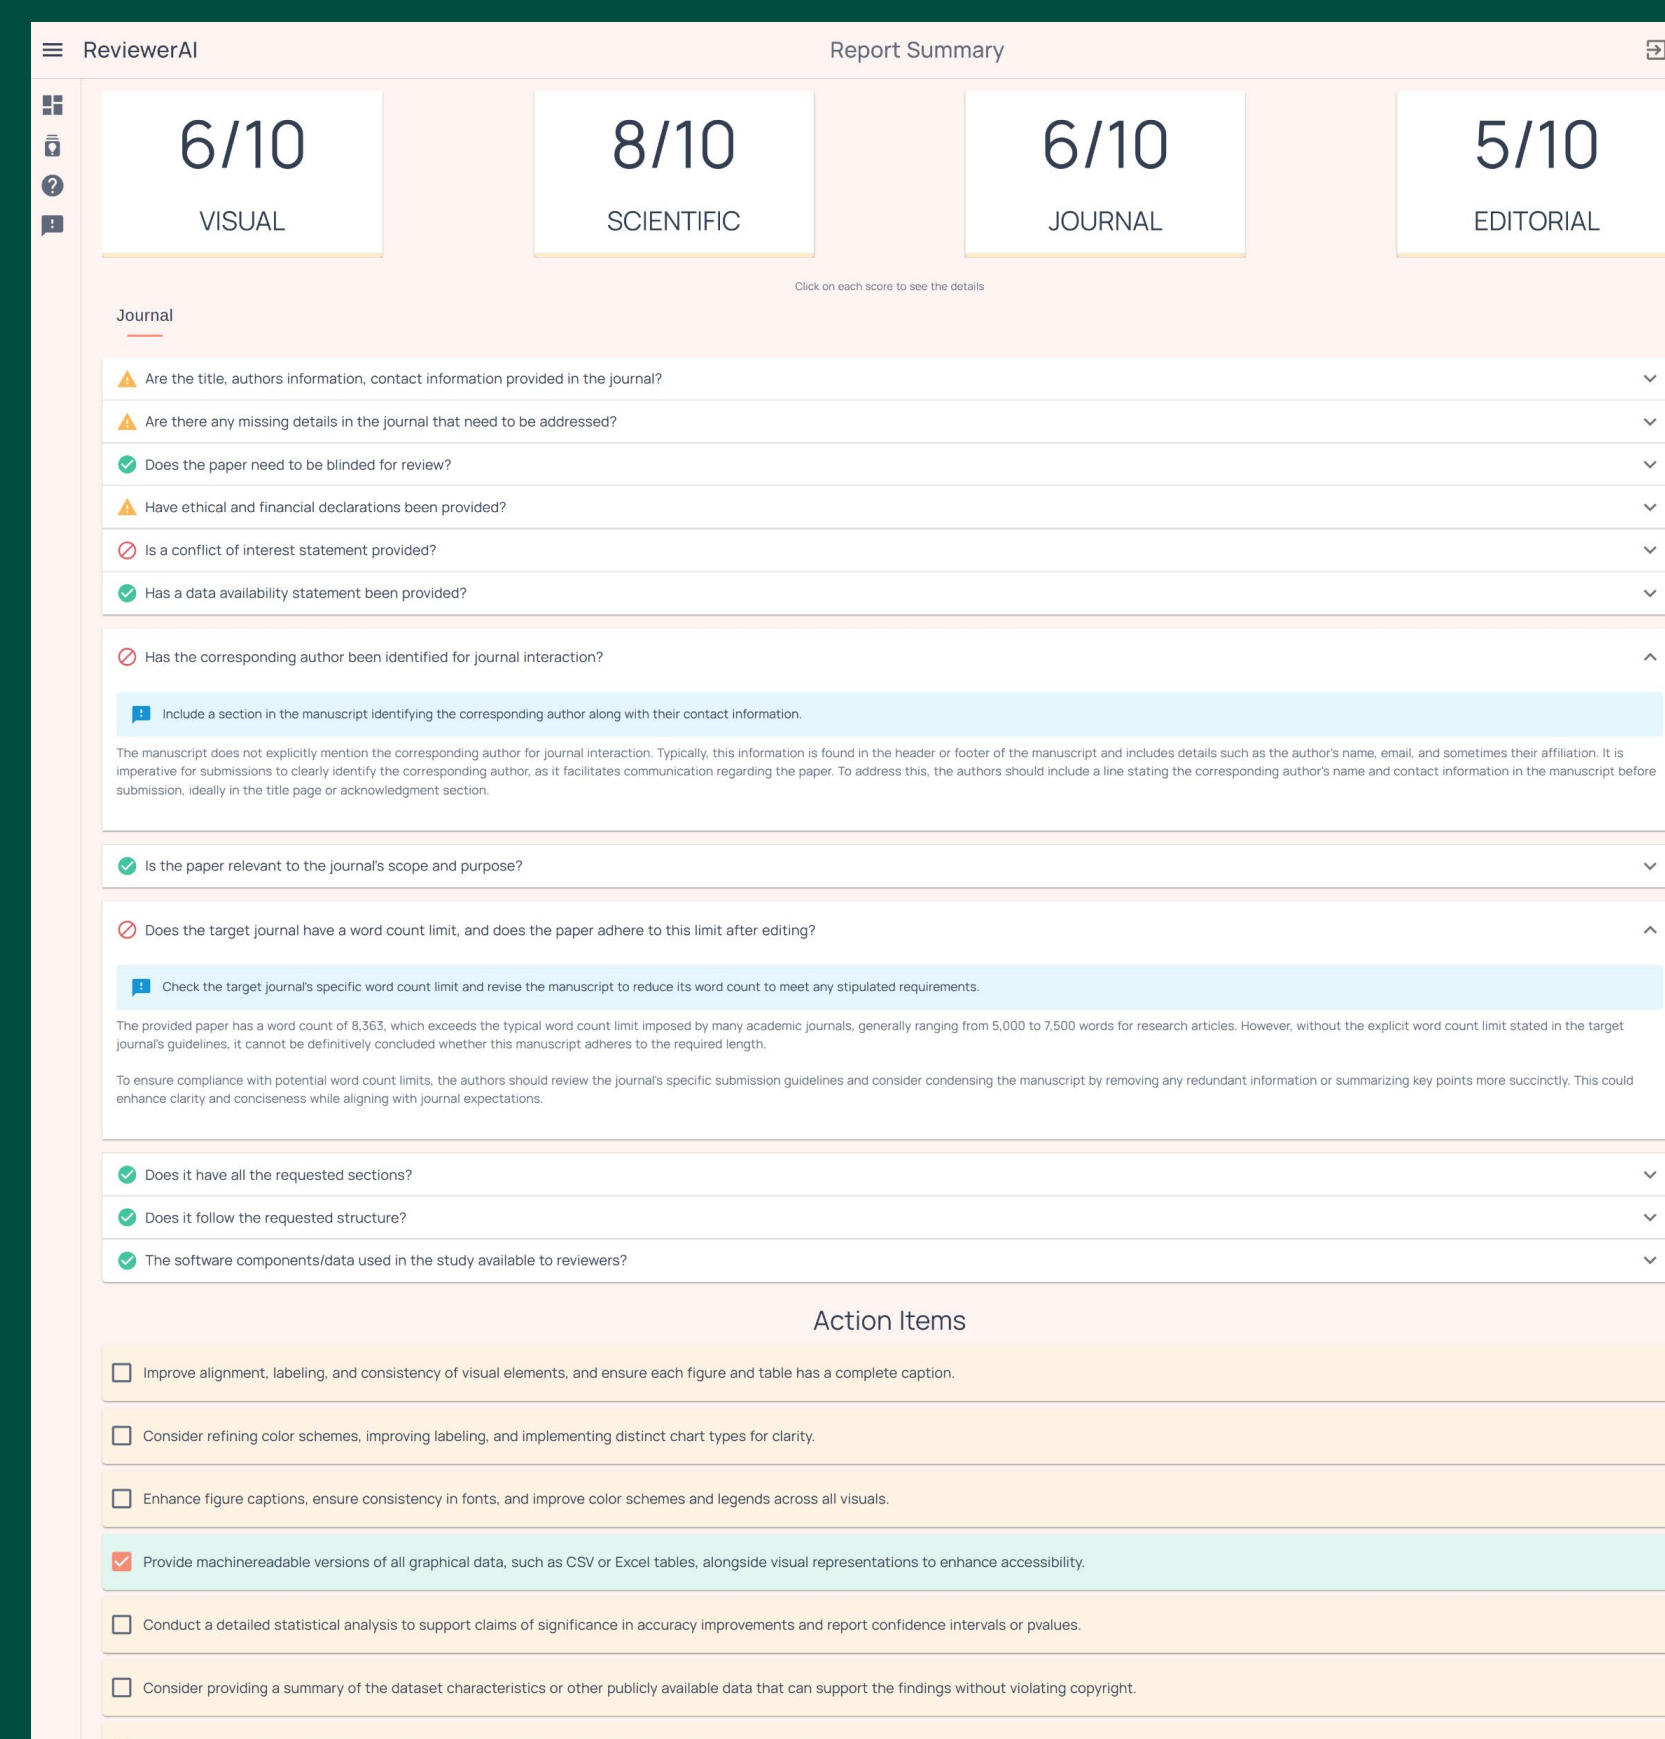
ReviewerAI

Report Summary

6/10
VISUAL

8/10
SCIENTIFIC

6/10
JOURNAL

5/10
EDITORIAL

Click on each score to see the details

Journal

Are the title, authors information, contact information provided in the journal?

Are there any missing details in the journal that need to be addressed?

Does the paper need to be blinded for review?

Have ethical and financial declarations been provided?

Is a conflict of interest statement provided?

Has a data availability statement been provided?

Has the corresponding author been identified for journal interaction?

Include a section in the manuscript identifying the corresponding author along with their contact information.

The manuscript does not explicitly mention the corresponding author for journal interaction. Typically, this information is found in the header or footer of the manuscript and includes details such as the author's name, email, and sometimes their affiliation. It is imperative for submissions to clearly identify the corresponding author, as it facilitates communication regarding the paper. To address this, the authors should include a line stating the corresponding author's name and contact information in the manuscript before submission, ideally in the title page or acknowledgment section.

Is the paper relevant to the journal's scope and purpose?

Does the target journal have a word count limit, and does the paper adhere to this limit after editing?

Check the target journal's specific word count limit and revise the manuscript to reduce its word count to meet any stipulated requirements.

The provided paper has a word count of 8,363, which exceeds the typical word count limit imposed by many academic journals, generally ranging from 5,000 to 7,500 words for research articles. However, without the explicit word count limit stated in the target journal's guidelines, it cannot be definitively concluded whether this manuscript adheres to the required length.

To ensure compliance with potential word count limits, the authors should review the journal's specific submission guidelines and consider condensing the manuscript by removing any redundant information or summarizing key points more succinctly. This could enhance clarity and conciseness while aligning with journal expectations.

Does it have all the requested sections?

Does it follow the requested structure?

The software components/data used in the study available to reviewers?

Action Items

Improve alignment, labeling, and consistency of visual elements, and ensure each figure and table has a complete caption.

Consider refining color schemes, improving labeling, and implementing distinct chart types for clarity.

Enhance figure captions, ensure consistency in fonts, and improve color schemes and legends across all visuals.

Provide machinereadable versions of all graphical data, such as CSV or Excel tables, alongside visual representations to enhance accessibility.

Conduct a detailed statistical analysis to support claims of significance in accuracy improvements and report confidence intervals or pvalues.

Consider providing a summary of the dataset characteristics or other publicly available data that can support the findings without violating copyright.